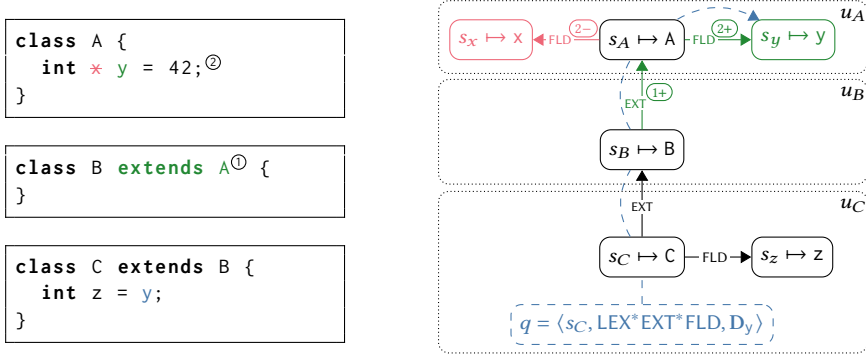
class A {
  int x y = 42; ②
}

class B extends A ① {
}

class C extends B {
  int z = y;
}

$u_A$

$s_x \mapsto$ x ◄ FLD ② $-$ $s_A \mapsto$ A FLD ② $+$ $s_y \mapsto$ y

$u_B$

EXT ① $+$

$s_B \mapsto$ B

$u_C$

EXT

$s_C \mapsto$ C — FLD → $s_z \mapsto$ z

$q = \langle s_C, \text{LEX}^* \text{EXT}^* \text{FLD}, \text{D}_\text{y} \rangle$